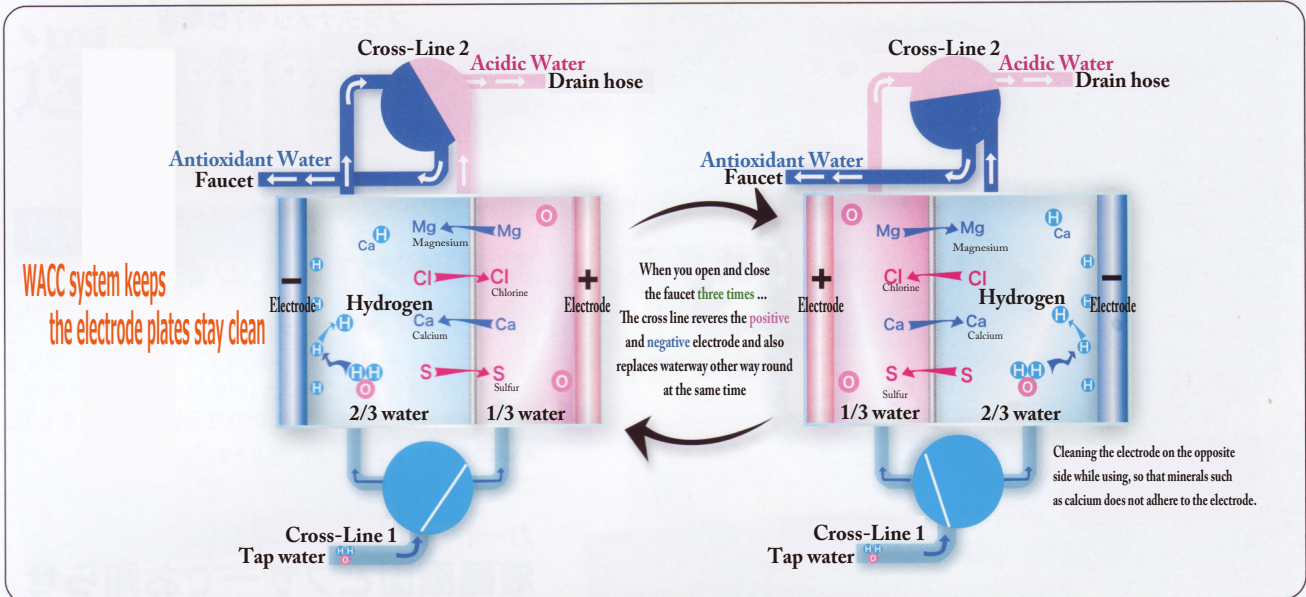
Cross-Line 2
Acidic Water
Drain hose
Antioxidant Water
Faucet

WACC system keeps the electrode plates stay clean

Electrode
H
Ca
H
Mg
Magnesium
Mg
O
Cl
Cl
Chlorine
Hydrogen
Ca
Calcium
Ca
+
Electrode
S
Sulfur
S
O
H
H
H
O
H
H
2/3 water
1/3 water

Cross-Line 1
Tap water

When you open and close the faucet three times ...
The cross line reveres the positive and negative electrode and also replaces waterway other way round at the same time

Cross-Line 2
Acidic Water
Drain hose
Antioxidant Water
Faucet

O
Mg
Mg
Magnesium
H
Ca
+
Electrode
Cl
Chlorine
Cl
Hydrogen
Electrode
Ca
Ca
Calcium
O
S
Sulfur
S
H
H
O
1/3 water
2/3 water

Cleaning the electrode on the opposite side while using, so that minerals such as calcium does not adhere to the electrode.

Cross-Line 1
Tap water